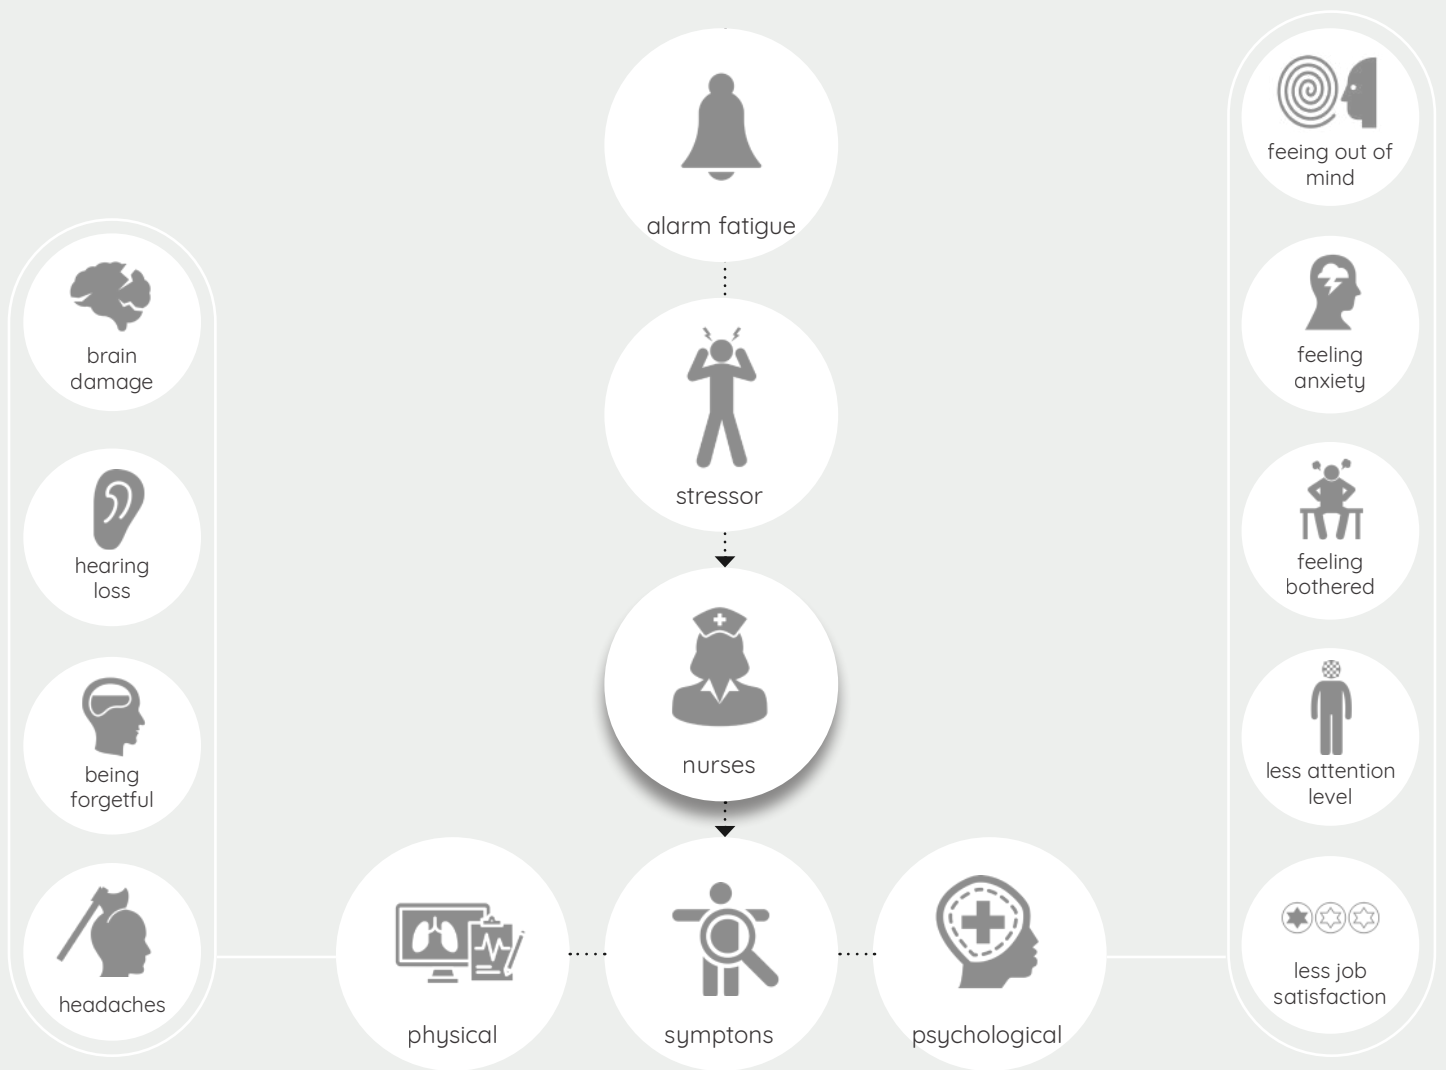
alarm fatigue

stressor

nurses

brain damage

hearing loss

being forgetful

headaches

physical

symptons

psychological

feeing out of mind

feeling anxiety

feeling bothered

less attention level

less job satisfaction